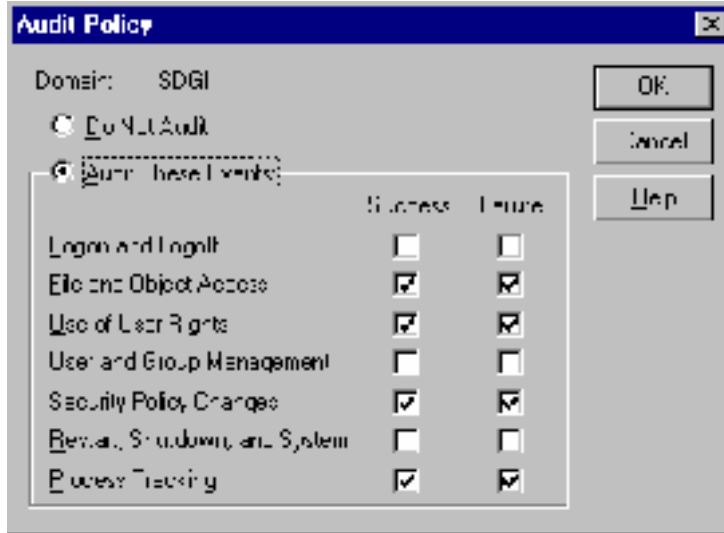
Audit Policy

Domain: SDGI

Do Not Audit

Audit These Events

Success Failure

Logon and Logoff

File and Object Access

Use of User Rights

User and Group Management

Security Policy Changes

Restart, Shutdown, and System

Process Tracking

OK

Cancel

Help